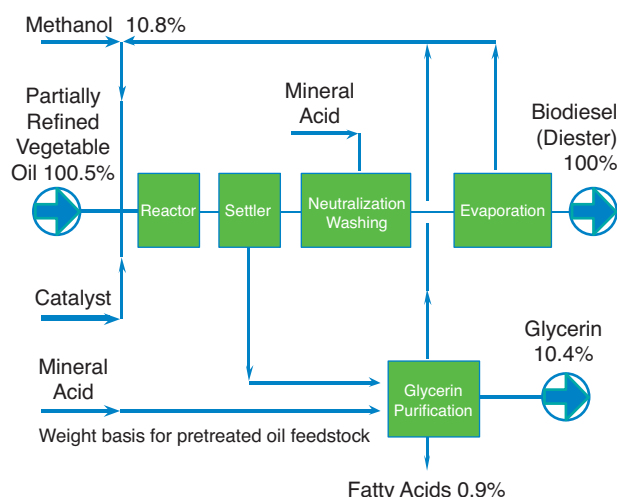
Methanol 10.8%

Partially Refined Vegetable Oil 100.5%

Mineral Acid

Biodiesel (Diester) 100%

Reactor

Settler

Neutralization Washing

Evaporation

Catalyst

Glycerin 10.4%

Mineral Acid

Glycerin Purification

Weight basis for pretreated oil feedstock

Fatty Acids 0.9%